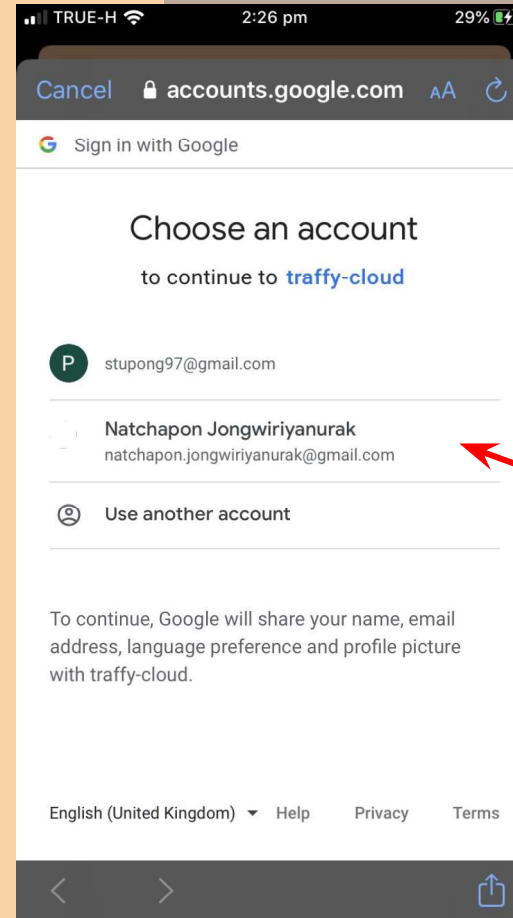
TRUE-H 2:26 pm 29%

Cancel accounts.google.com AA

G Sign in with Google

Choose an account

to continue to traffy-cloud

P stupong97@gmail.com

Natchapon Jongwiriyanurak
natchapon.jongwiriyanurak@gmail.com

Use another account

To continue, Google will share your name, email address, language preference and profile picture with traffy-cloud.

English (United Kingdom) Help Privacy Terms